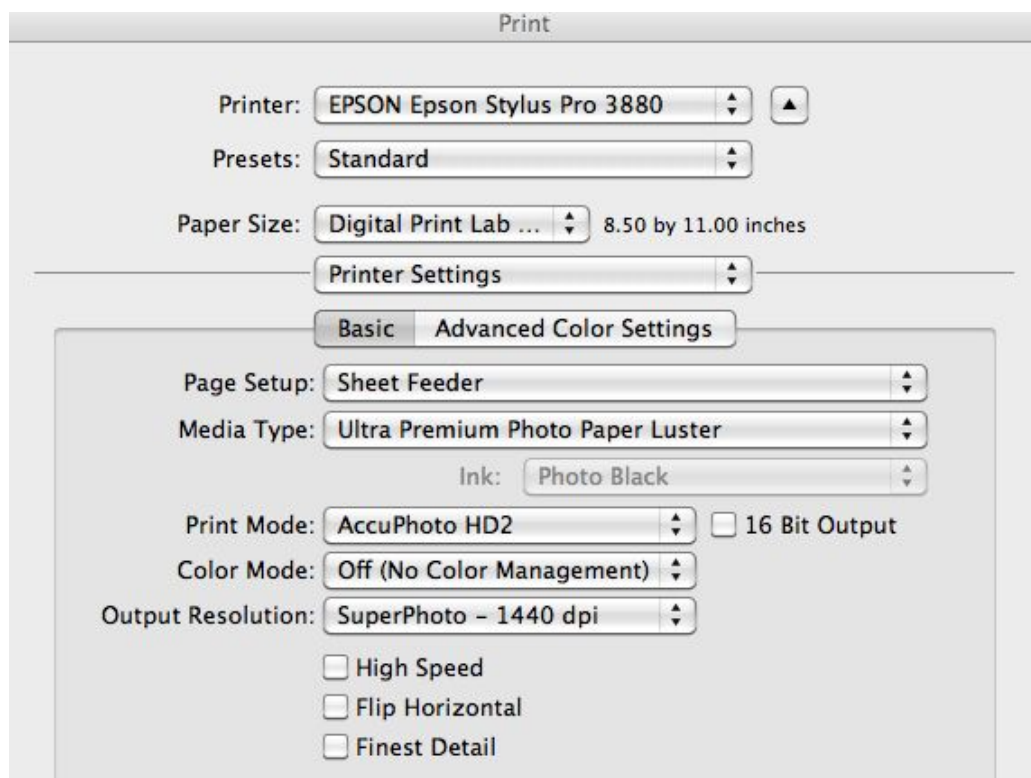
Print

Printer: EPSON Epson Stylus Pro 3880

Presets: Standard

Paper Size: Digital Print Lab ... 8.50 by 11.00 inches

Printer Settings

Basic Advanced Color Settings

Page Setup: Sheet Feeder

Media Type: Ultra Premium Photo Paper Luster

Ink: Photo Black

Print Mode: AccuPhoto HD2

16 Bit Output

Color Mode: Off (No Color Management)

Output Resolution: SuperPhoto - 1440 dpi

High Speed

Flip Horizontal

Finest Detail